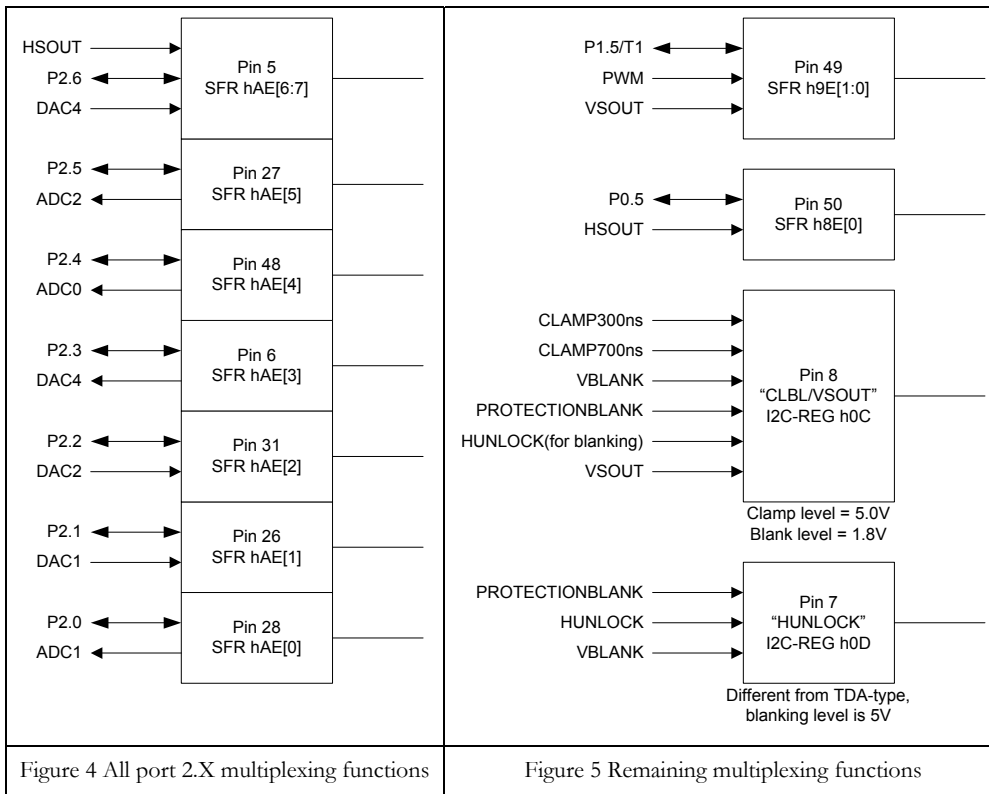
HSOUT
P2.6
DAC4
Pin 5
SFR hAE[6:7]

P2.5
ADC2
Pin 27
SFR hAE[5]

P2.4
ADC0
Pin 48
SFR hAE[4]

P2.3
DAC4
Pin 6
SFR hAE[3]

P2.2
DAC2
Pin 31
SFR hAE[2]

P2.1
DAC1
Pin 26
SFR hAE[1]

P2.0
ADC1
Pin 28
SFR hAE[0]

Figure 4 All port 2.X multiplexing functions

P1.5/T1
PWM
VSOUT
Pin 49
SFR h9E[1:0]

P0.5
HSOUT
Pin 50
SFR h8E[0]

CLAMP300ns
CLAMP700ns
VBLANK
PROTECTIONBLANK
HUNLOCK(for blanking)
VSOUT
Pin 8
"CLBL/VSOUT"
I2C-REG h0C
Clamp level = 5.0V
Blank level = 1.8V

PROTECTIONBLANK
HUNLOCK
VBLANK
Pin 7
"HUNLOCK"
I2C-REG h0D
Different from TDA-type, blanking level is 5V

Figure 5 Remaining multiplexing functions